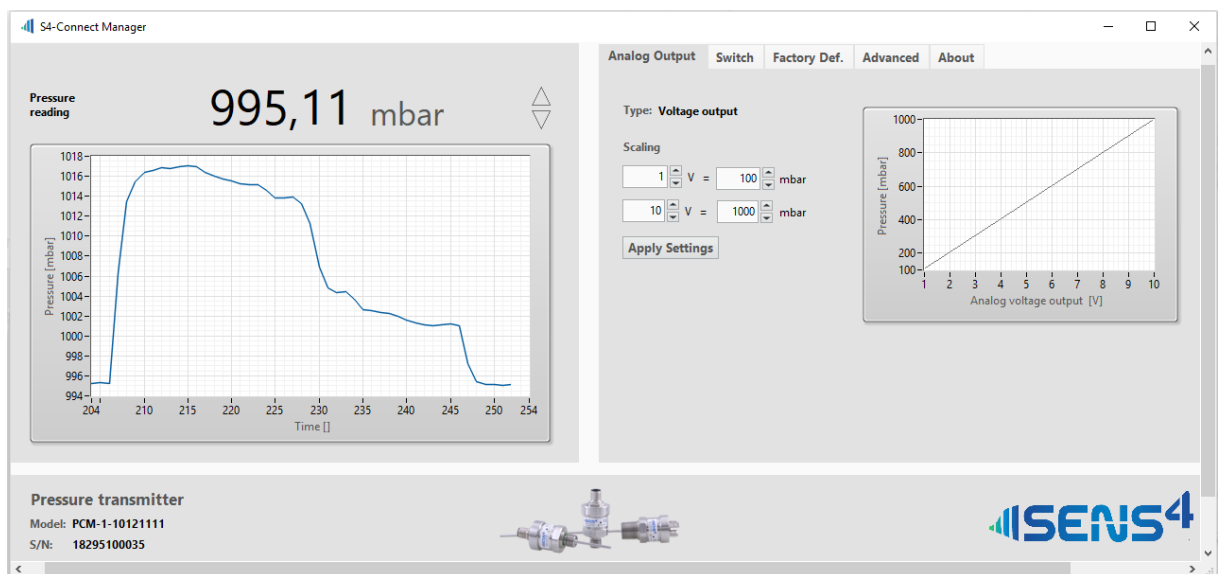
S4-Connect Manager

Pressure reading

995,11 mbar

1018
1016
1014
1012
1010
1008
1006
1004
1002
1000
998
996
994
Pressure [mbar]
204 210 215 220 225 230 235 240 245 250 254
Time []

Analog Output | Switch | Factory Def. | Advanced | About

Type: Voltage output

Scaling

1 V = 100 mbar

10 V = 1000 mbar

Apply Settings

1000
800
600
400
200
100
Pressure [mbar]
1 2 3 4 5 6 7 8 9 10
Analog voltage output [V]

Pressure transmitter

Model: PCM-1-10121111

S/N: 18295100035

SENS4